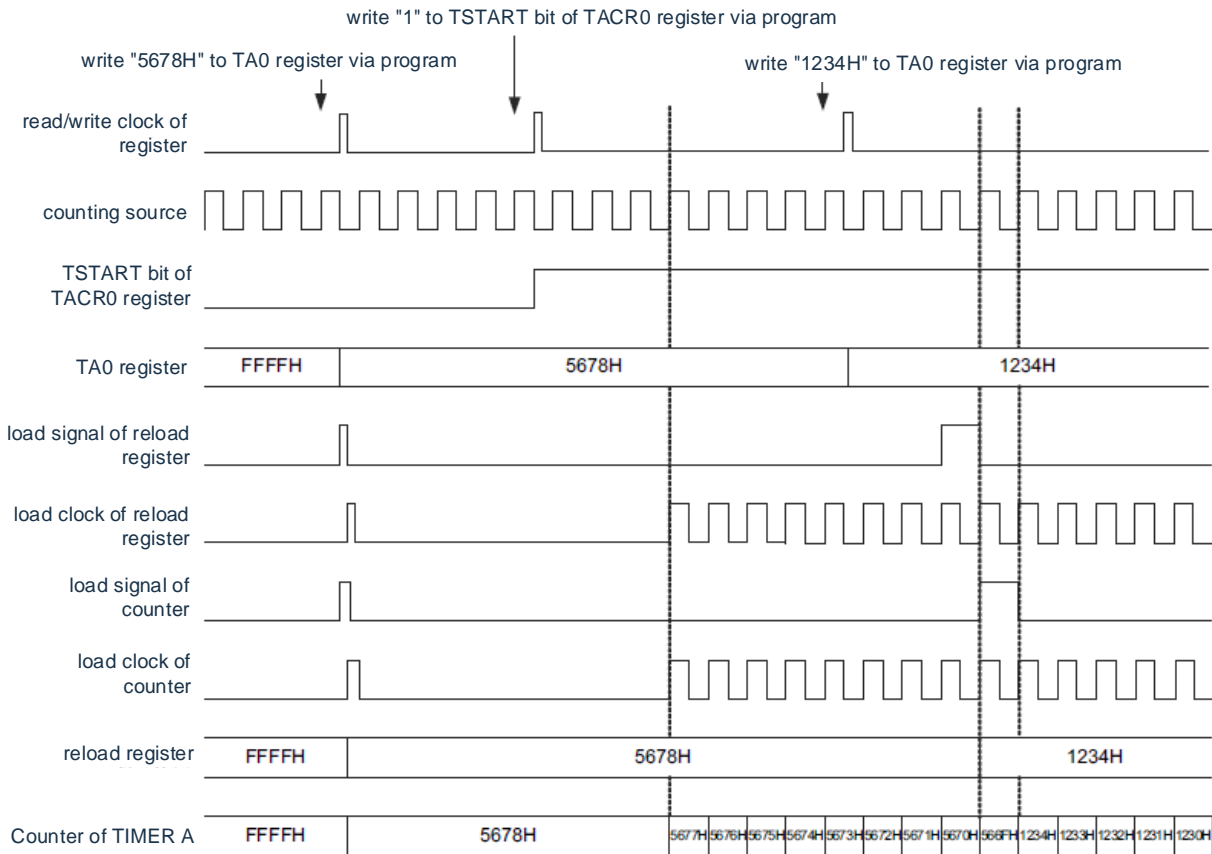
write "1" to TSTART bit of TACR0 register via program

write "5678H" to TA0 register via program

write "1234H" to TA0 register via program

read/write clock of register

counting source

TSTART bit of TACR0 register

TA0 register

FFFFH

5678H

1234H

load signal of reload register

load clock of reload register

load signal of counter

load clock of counter

reload register

FFFFH

5678H

1234H

Counter of TIMER A

FFFFH

5678H

5677H 5676H 5675H 5674H 5673H 5672H 5671H 5670H 566FH 1234H 1233H 1232H 1231H 1230H